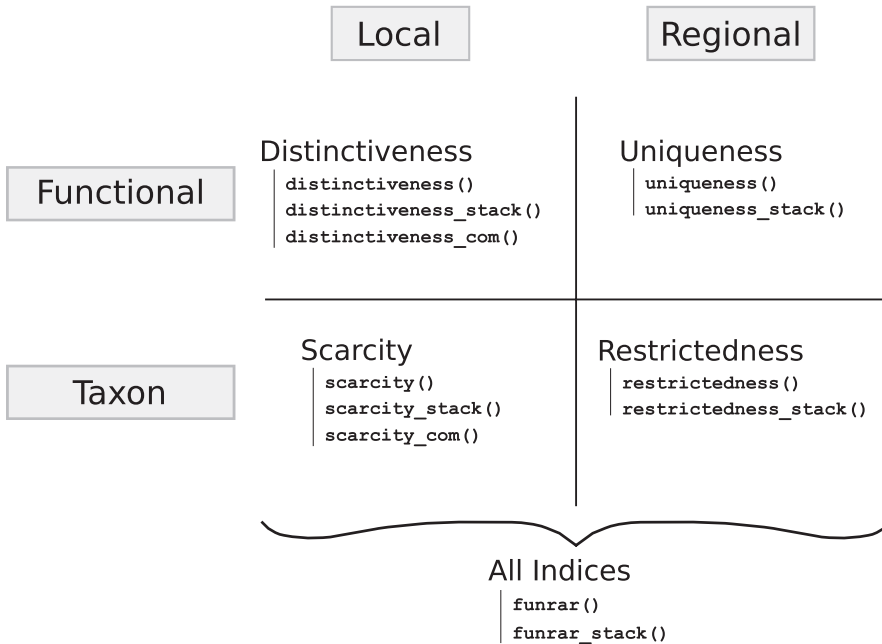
Local

Regional

Functional

Taxon

Distinctiveness
distinctiveness()
distinctiveness_stack()
distinctiveness_com()

Uniqueness
uniqueness()
uniqueness_stack()

Scarcity
scarcity()
scarcity_stack()
scarcity_com()

Restrictedness
restrictedness()
restrictedness_stack()

All Indices
funrar()
funrar_stack()